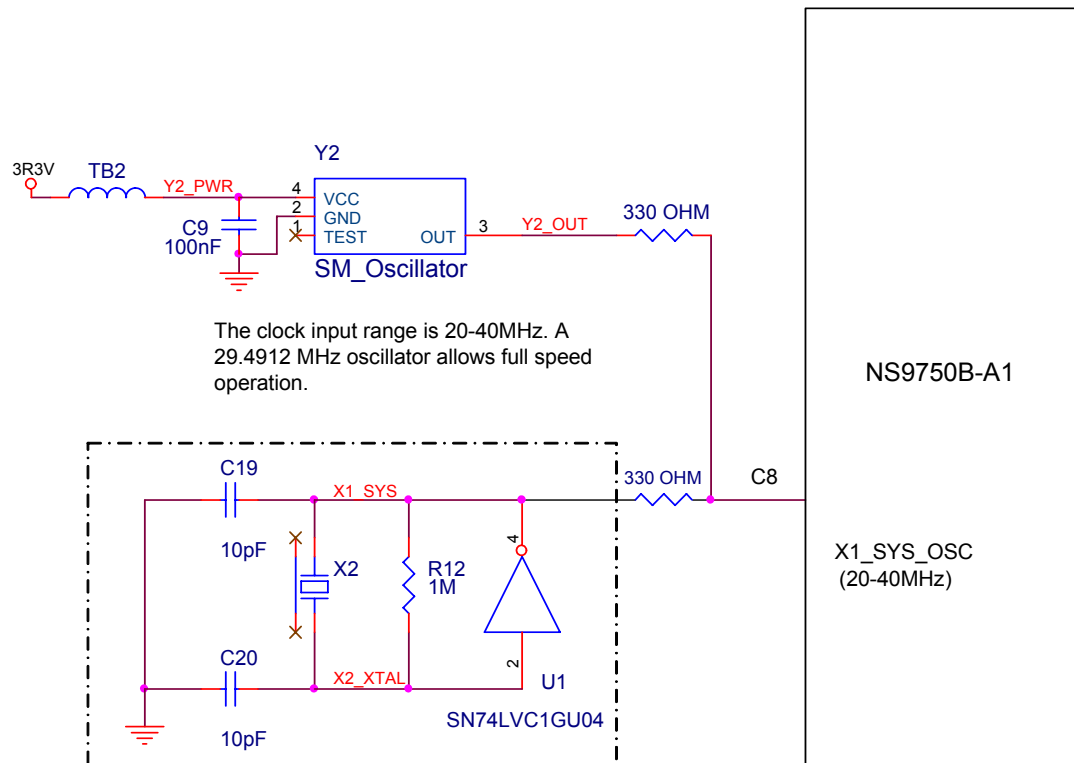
3R3V
TB2
Y2_PWR
Y2
4 VCC
2 GND
1 TEST
OUT 3
C9
100nF
SM_Oscillator
Y2_OUT
330 OHM

The clock input range is 20-40MHz. A 29.4912 MHz oscillator allows full speed operation.

NS9750B-A1

C19
X1_SYS
330 OHM
C8
10pF
X2
R12
1M
4
X1_SYS_OSC
(20-40MHz)
C20
X2_XTAL
2
U1
10pF
SN74LVC1GU04